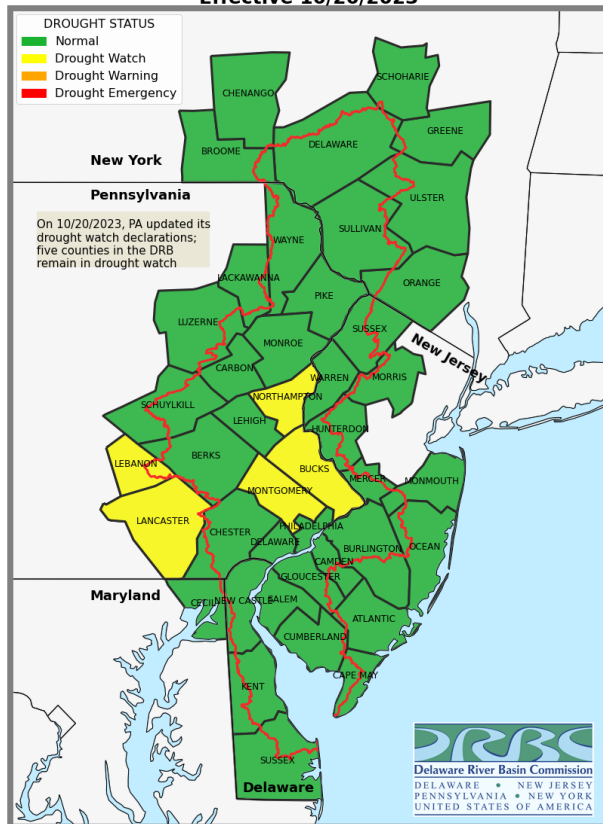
Effective 10/20/2023

DROUGHT STATUS
Normal
Drought Watch
Drought Warning
Drought Emergency

New York
Pennsylvania
On 10/20/2023, PA updated its drought watch declarations; five counties in the DRB remain in drought watch

CHENANGO
SCHOHARIE
GREENE
BROOME
DELAWARE
ULSTER
SULLIVAN
WAYNE
ORANGE
LACKAWANNA
PIKE
LUZERNE
SUSSEX
MONROE
New Jersey
CARBON
WARREN
MORRIS
SCHUYLKILL
NORTHAMPTON
LEHIGH
HUNTERDON
LEBANON
BERKS
BUCKS
MERCER
MONMOUTH
MONTGOMERY
LANCASTER
CHESTER
PHILADELPHIA
DELAWARE
BURLINGTON
OCEAN
CAMDEN
GLOUCESTER
Maryland
CECIL
NEW CASTLE
SALEM
ATLANTIC
CUMBERLAND
CAPE MAY
KENT
SUSSEX
Delaware

DRBC
Delaware River Basin Commission
DELAWARE • NEW JERSEY
PENNSYLVANIA • NEW YORK
UNITED STATES OF AMERICA